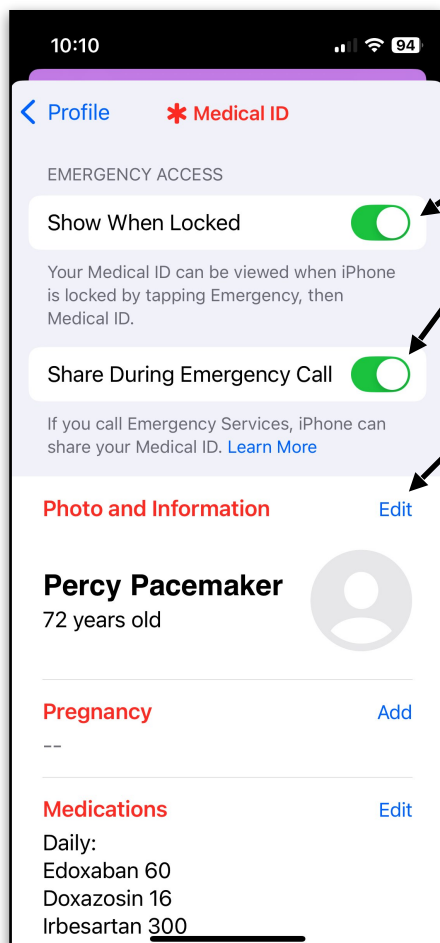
10:10

94

Profile

Medical ID

EMERGENCY ACCESS

Show When Locked

Your Medical ID can be viewed when iPhone is locked by tapping Emergency, then Medical ID.

Share During Emergency Call

If you call Emergency Services, iPhone can share your Medical ID. Learn More

Photo and Information

Edit

Percy Pacemaker

72 years old

Pregnancy

Add

--

Medications

Edit

Daily:
Edoxaban 60
Doxazosin 16
Irbesartan 300